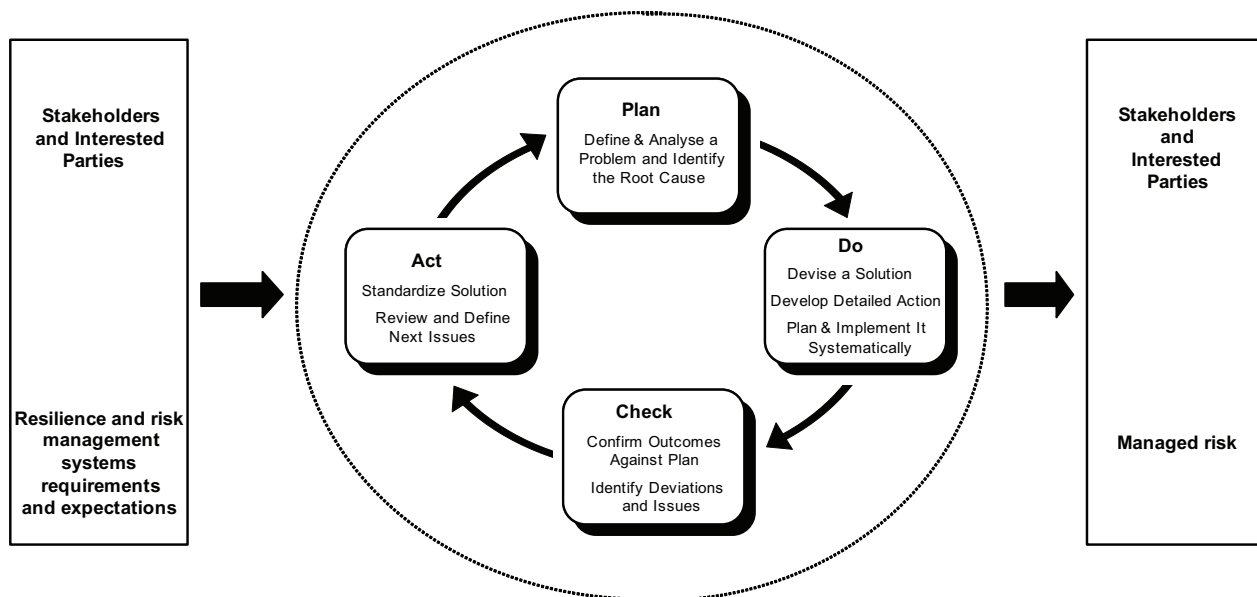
Stakeholders and Interested Parties

Resilience and risk management systems requirements and expectations

Plan
Define & Analyse a Problem and Identify the Root Cause

Do
Devise a Solution
Develop Detailed Action Plan & Implement It Systematically

Check
Confirm Outcomes Against Plan
Identify Deviations and Issues

Act
Standardize Solution
Review and Define Next Issues

Stakeholders and Interested Parties

Managed risk